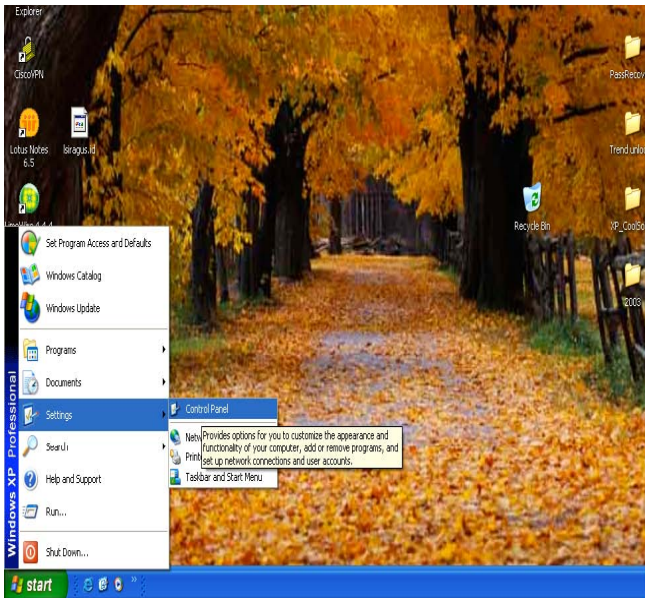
Explorer

CiscoVPN

Lotus Notes 6.5

lsiragus.id

PassRecov

Trend unlo

Recycle Bin

XP_CoolS

2003

Set Program Access and Defaults

Windows Catalog

Windows Update

Programs

Documents

Settings

Search

Help and Support

Run...

Shut Down...

Windows XP Professional

Control Panel

Netw

Print

Provides options for you to customize the appearance and functionality of your computer, add or remove programs, and set up network connections and user accounts.

Taskbar and Start Menu

start